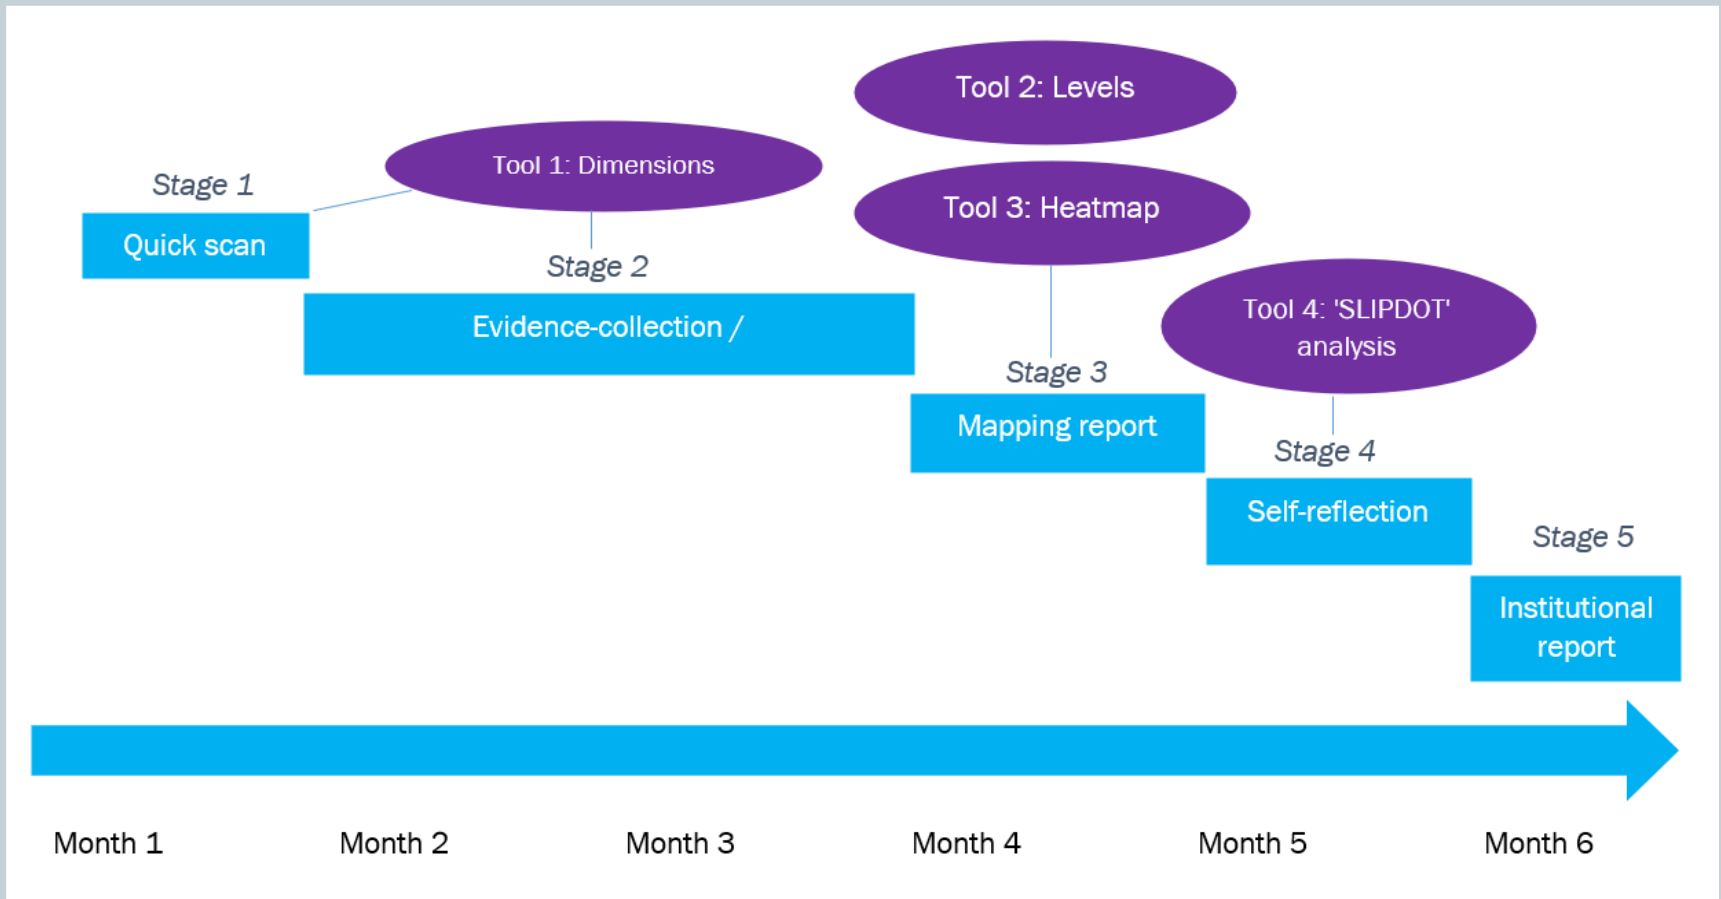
Tool 2: Levels

Tool 1: Dimensions

Stage 1

Quick scan

Tool 3: Heatmap

Stage 2

Evidence-collection /

Tool 4: 'SLIPDOT' analysis

Stage 3

Mapping report

Stage 4

Self-reflection

Stage 5

Institutional report

Month 1

Month 2

Month 3

Month 4

Month 5

Month 6